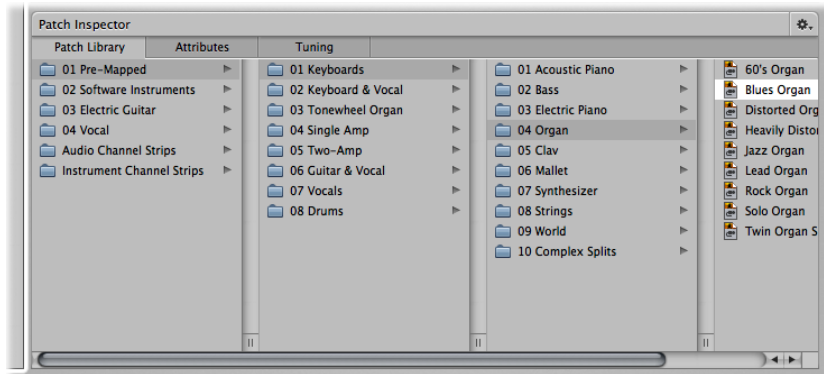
Patch Inspector

Patch Library | Attributes | Tuning

01 Pre-Mapped
02 Software Instruments
03 Electric Guitar
04 Vocal
Audio Channel Strips
Instrument Channel Strips

01 Keyboards
02 Keyboard & Vocal
03 Tonewheel Organ
04 Single Amp
05 Two-Amp
06 Guitar & Vocal
07 Vocals
08 Drums

01 Acoustic Piano
02 Bass
03 Electric Piano
04 Organ
05 Clav
06 Mallet
07 Synthesizer
08 Strings
09 World
10 Complex Splits

60's Organ
Blues Organ
Distorted Org
Heavily Distor
Jazz Organ
Lead Organ
Rock Organ
Solo Organ
Twin Organ S